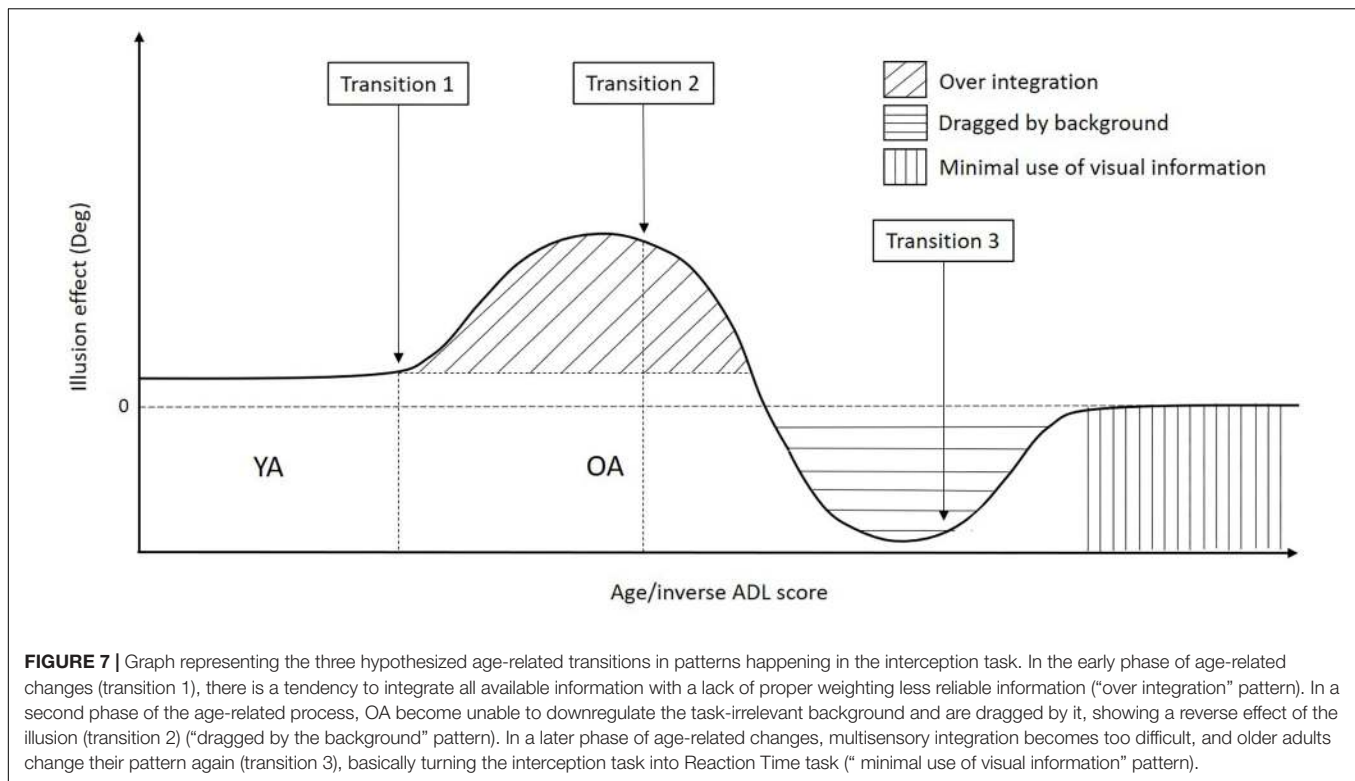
Transition 1

Transition 2

Over integration

Dragged by background

Minimal use of visual information

Transition 3

Illusion effect (Deg)

0

YA

OA

Age/inverse ADL score

FIGURE 7 | Graph representing the three hypothesized age-related transitions in patterns happening in the interception task. In the early phase of age-related changes (transition 1), there is a tendency to integrate all available information with a lack of proper weighting less reliable information ("over integration" pattern). In a second phase of the age-related process, OA become unable to downregulate the task-irrelevant background and are dragged by it, showing a reverse effect of the illusion (transition 2) ("dragged by the background" pattern). In a later phase of age-related changes, multisensory integration becomes too difficult, and older adults change their pattern again (transition 3), basically turning the interception task into Reaction Time task (" minimal use of visual information" pattern).